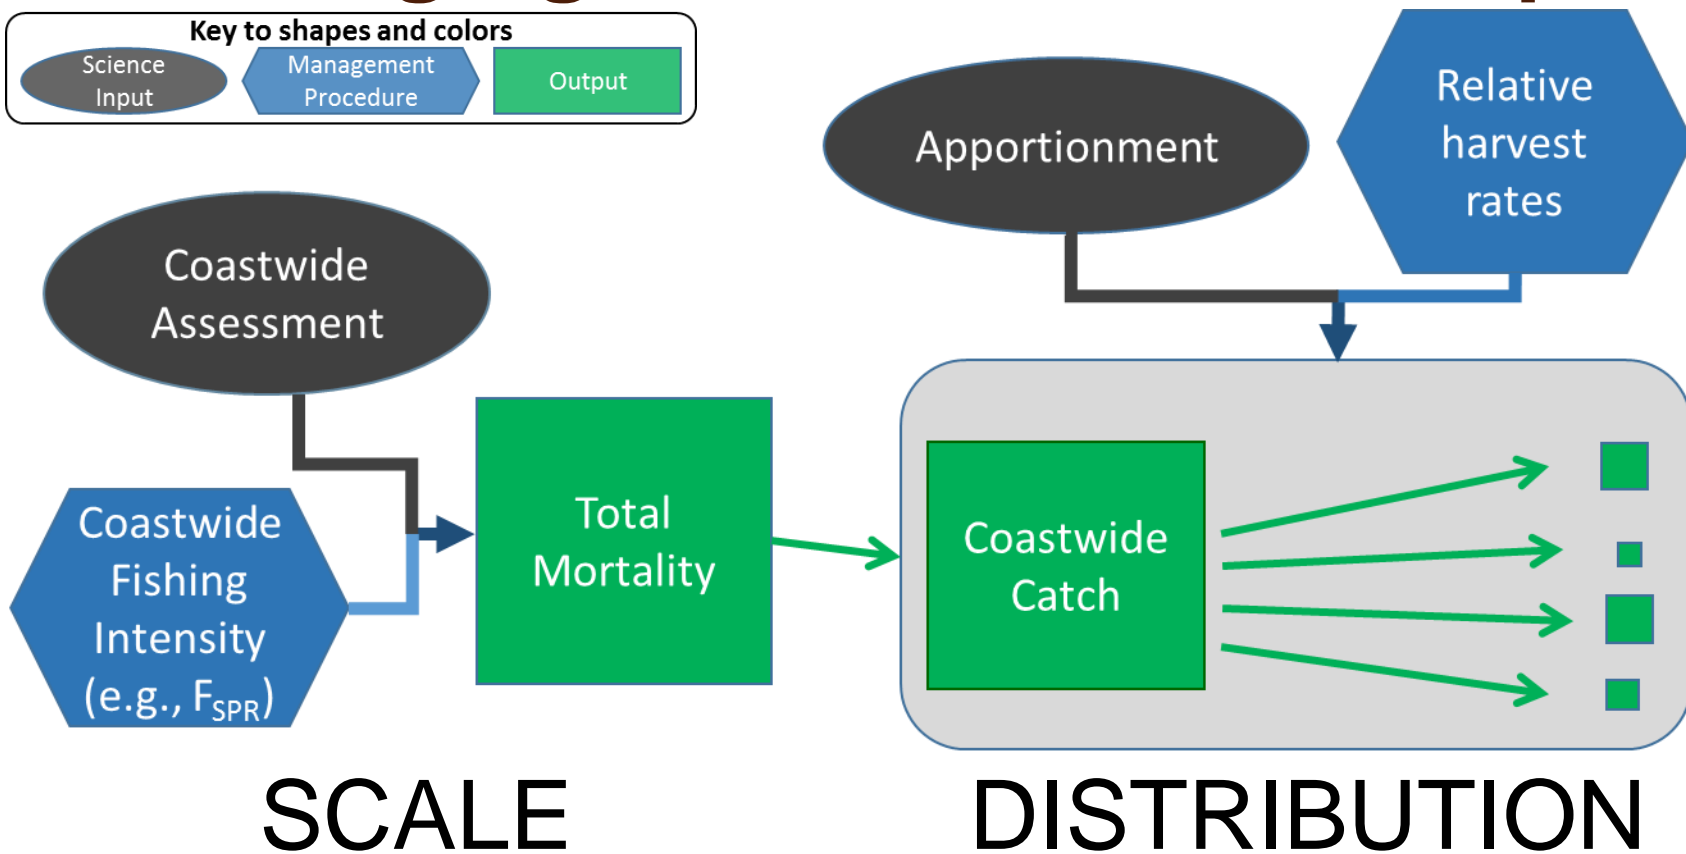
Key to shapes and colors

Science Input

Management Procedure

Output

Apportionment

Relative harvest rates

Coastwide Assessment

Coastwide Fishing Intensity (e.g., $F_{SPR}$)

Total Mortality

Coastwide Catch

SCALE

DISTRIBUTION